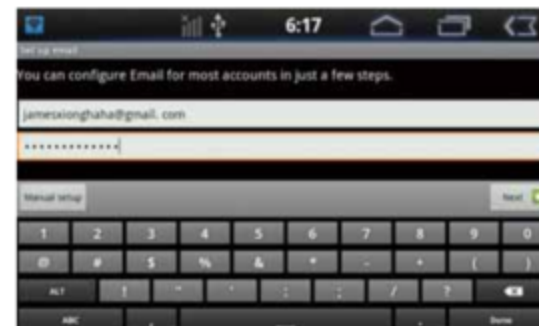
6:17

Set up email

You can configure Email for most accounts in just a few steps.

jamesxionghaha@gmail. com

••••••••••••••

Manual setup

Next

1 2 3 4 5 6 7 8 9 0

@ # $ % & * - + ( )

ALT ! " ' : ; / ?

ABC

Done